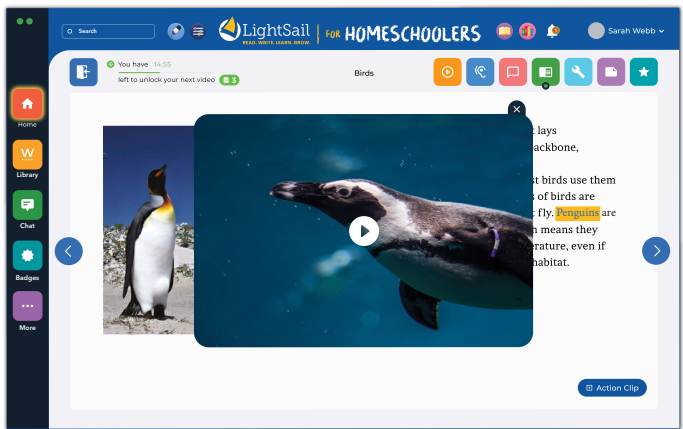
Search

LightSail
READ. WRITE. LEARN. GROW.
FOR HOMESCHOOLERS

Sarah Webb

Home
Library
Chat
Badges
More

You have 14:55
left to unlock your next video 3

Birds

t lays
ackbone,

st birds use them
of birds are
fly. Penguins are
n means they
erature, even if
habitat.

Action Clip